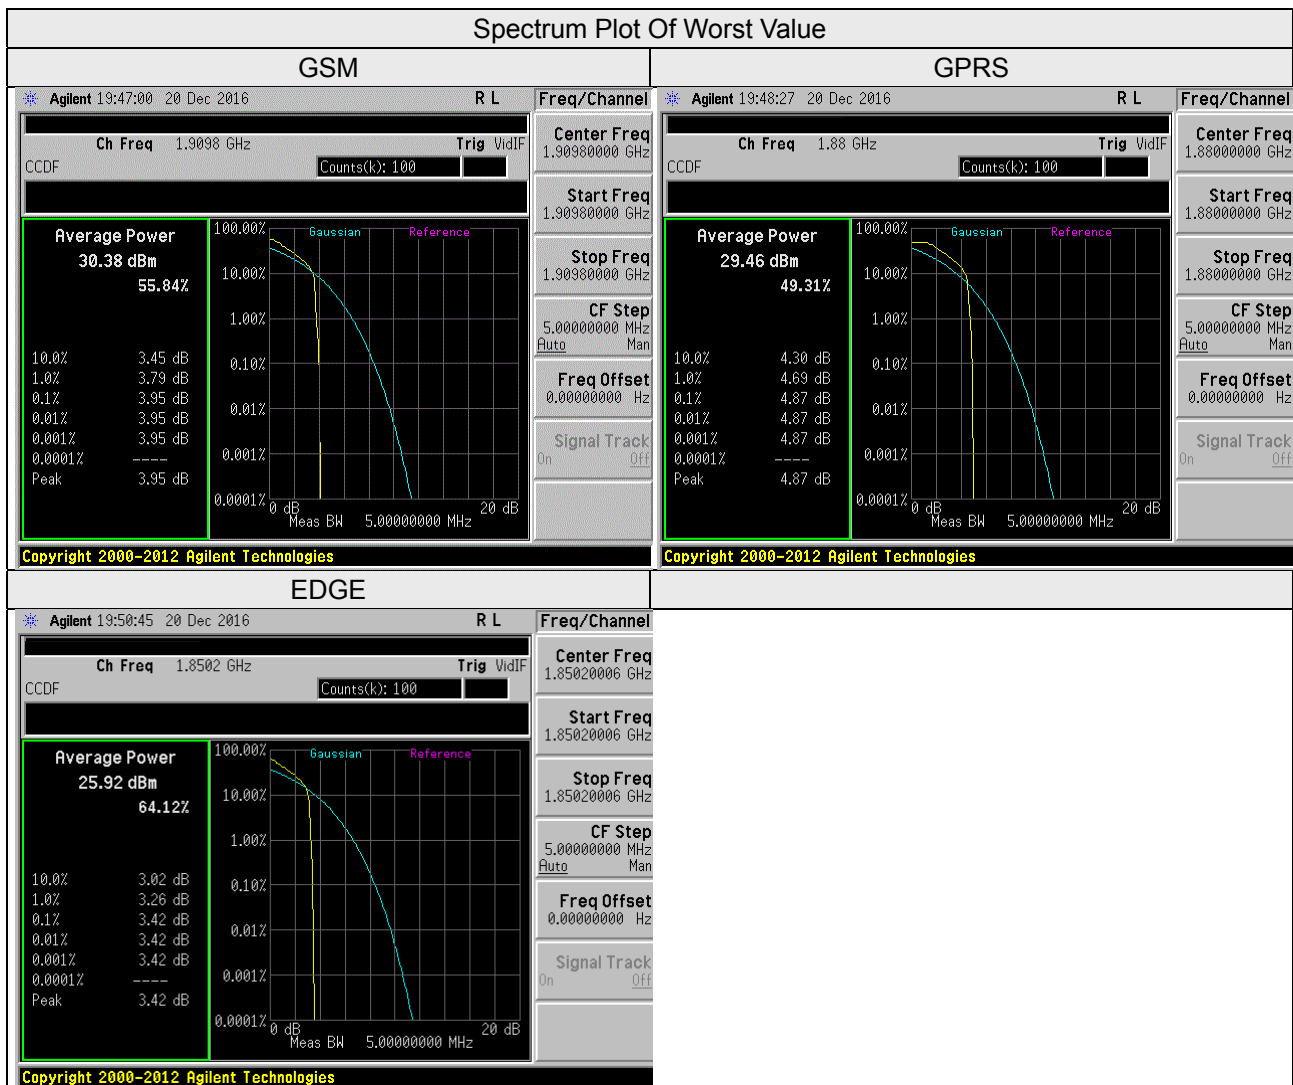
Spectrum Plot Of Worst Value

GSM

Agilent 19:47:00 20 Dec 2016 R L Freq/Channel

Ch Freq 1.9098 GHz Trig VidIF
CCDF Counts(k): 100

Average Power
30.38 dBm
55.84%

| | |
|---|---|
| 10.0% | 3.45 dB |
| 1.0% | 3.79 dB |
| 0.1% | 3.95 dB |
| 0.01% | 3.95 dB |
| 0.001% | 3.95 dB |
| 0.0001% | ---- |
| Peak | 3.95 dB |

100.00% Gaussian Reference
10.00%
1.00%
0.10%
0.01%
0.001%
0.0001% 0 dB 20 dB
Meas BW 5.00000000 MHz

Center Freq 1.90980000 GHz
Start Freq 1.90980000 GHz
Stop Freq 1.90980000 GHz
CF Step 5.00000000 MHz Auto Man
Freq Offset 0.00000000 Hz
Signal Track On Off

Copyright 2000-2012 Agilent Technologies

GPRS

Agilent 19:48:27 20 Dec 2016 R L Freq/Channel

Ch Freq 1.88 GHz Trig VidIF
CCDF Counts(k): 100

Average Power
29.46 dBm
49.31%

| | |
|---|---|
| 10.0% | 4.30 dB |
| 1.0% | 4.69 dB |
| 0.1% | 4.87 dB |
| 0.01% | 4.87 dB |
| 0.001% | 4.87 dB |
| 0.0001% | ---- |
| Peak | 4.87 dB |

100.00% Gaussian Reference
10.00%
1.00%
0.10%
0.01%
0.001%
0.0001% 0 dB 20 dB
Meas BW 5.00000000 MHz

Center Freq 1.88000000 GHz
Start Freq 1.88000000 GHz
Stop Freq 1.88000000 GHz
CF Step 5.00000000 MHz Auto Man
Freq Offset 0.00000000 Hz
Signal Track On Off

Copyright 2000-2012 Agilent Technologies

EDGE

Agilent 19:50:45 20 Dec 2016 R L Freq/Channel

Ch Freq 1.8502 GHz Trig VidIF
CCDF Counts(k): 100

Average Power
25.92 dBm
64.12%

| | |
|---|---|
| 10.0% | 3.02 dB |
| 1.0% | 3.26 dB |
| 0.1% | 3.42 dB |
| 0.01% | 3.42 dB |
| 0.001% | 3.42 dB |
| 0.0001% | ---- |
| Peak | 3.42 dB |

100.00% Gaussian Reference
10.00%
1.00%
0.10%
0.01%
0.001%
0.0001% 0 dB 20 dB
Meas BW 5.00000000 MHz

Center Freq 1.85020006 GHz
Start Freq 1.85020006 GHz
Stop Freq 1.85020006 GHz
CF Step 5.00000000 MHz Auto Man
Freq Offset 0.00000000 Hz
Signal Track On Off

Copyright 2000-2012 Agilent Technologies